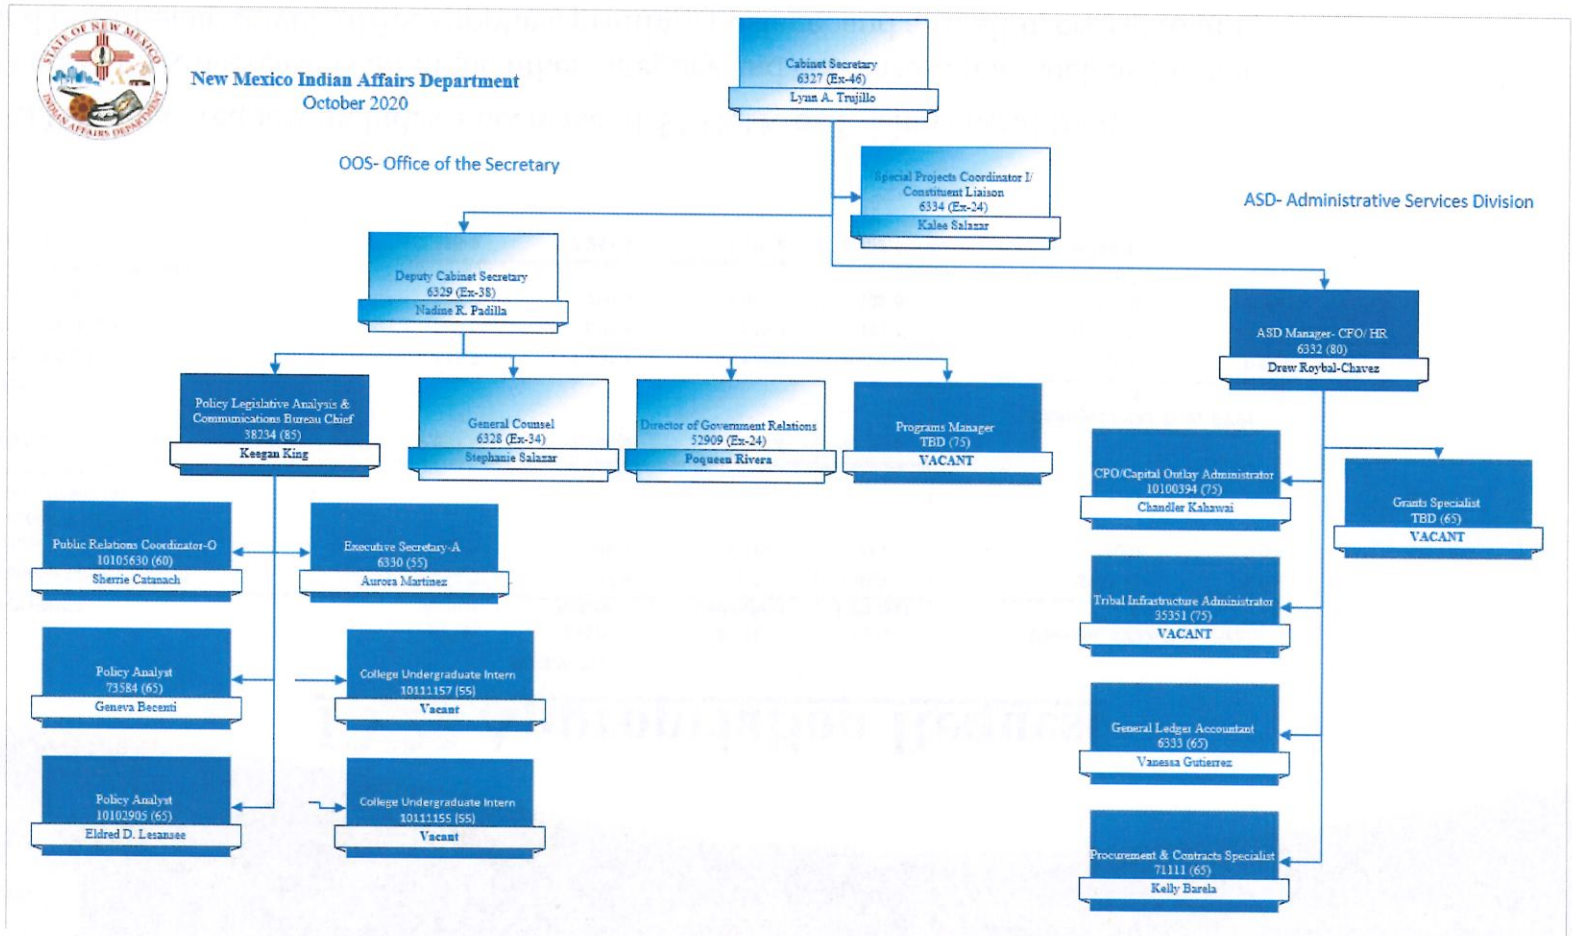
STATE OF NEW MEXICO INDIAN AFFAIRS DEPARTMENT

New Mexico Indian Affairs Department
October 2020

OOS- Office of the Secretary

Cabinet Secretary
6327 (Ex-46)
Lynn A. Trujillo

Special Projects Coordinator I/ Constituent Liaison
6334 (Ex-24)
Kalee Salazar

ASD- Administrative Services Division

Deputy Cabinet Secretary
6329 (Ex-38)
Nadine R. Padilla

ASD Manager- CFO/ HR
6332 (80)
Drew Roybal-Chavez

Policy Legislative Analysis & Communications Bureau Chief
38234 (85)
Keegan King

General Counsel
6328 (Ex-34)
Stephanie Salazar

Director of Government Relations
52909 (Ex-24)
Poqueen Rivera

Programs Manager
TBD (75)
VACANT

CPO/Capital Outlay Administrator
10100394 (75)
Chandler Kahawai

Grants Specialist
TBD (65)
VACANT

Public Relations Coordinator-O
10105630 (60)
Sherrie Catanach

Executive Secretary-A
6330 (55)
Aurora Martinez

Tribal Infrastructure Administrator
35351 (75)
VACANT

Policy Analyst
73584 (65)
Geneva Becenti

College Undergraduate Intern
10111157 (55)
Vacant

General Ledger Accountant
6333 (65)
Vanessa Gutierrez

Policy Analyst
10102905 (65)
Eldred D. Lesansee

College Undergraduate Intern
10111155 (55)
Vacant

Procurement & Contracts Specialist
71111 (65)
Kelly Barela